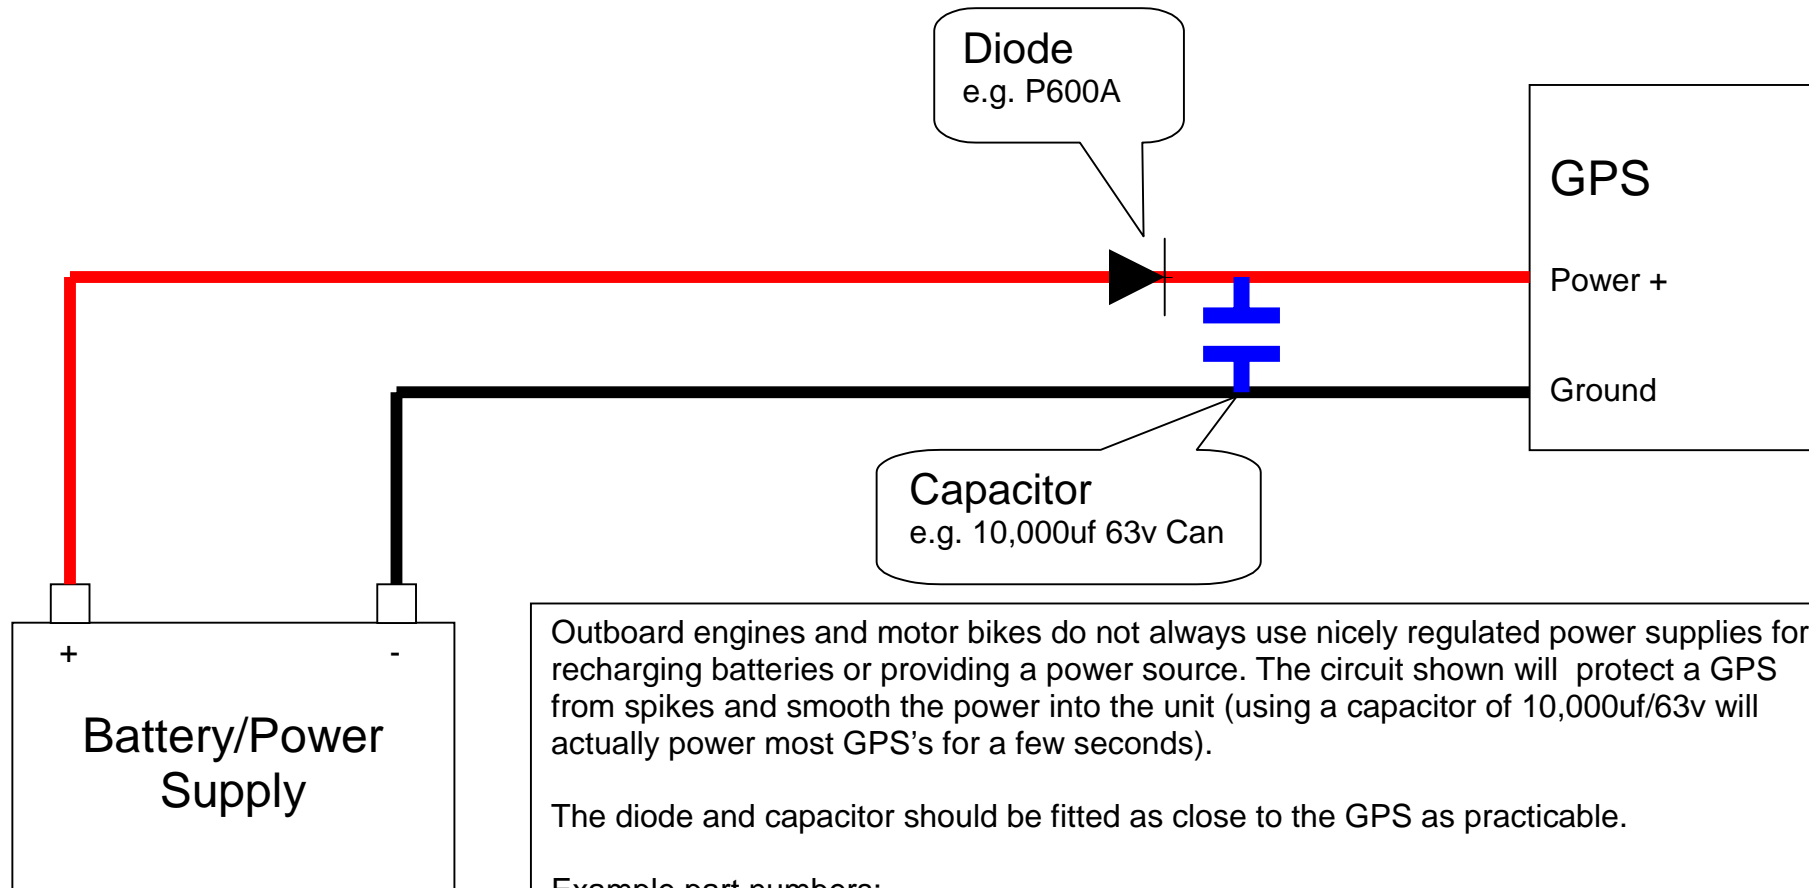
Diode
e.g. P600A

GPS

Power +

Ground

Capacitor
e.g. 10,000uf 63v Can

+

-

Battery/Power Supply

Outboard engines and motor bikes do not always use nicely regulated power supplies for recharging batteries or providing a power source. The circuit shown will protect a GPS from spikes and smooth the power into the unit (using a capacitor of 10,000uf/63v will actually power most GPS's for a few seconds).

The diode and capacitor should be fitted as close to the GPS as practicable.

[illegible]